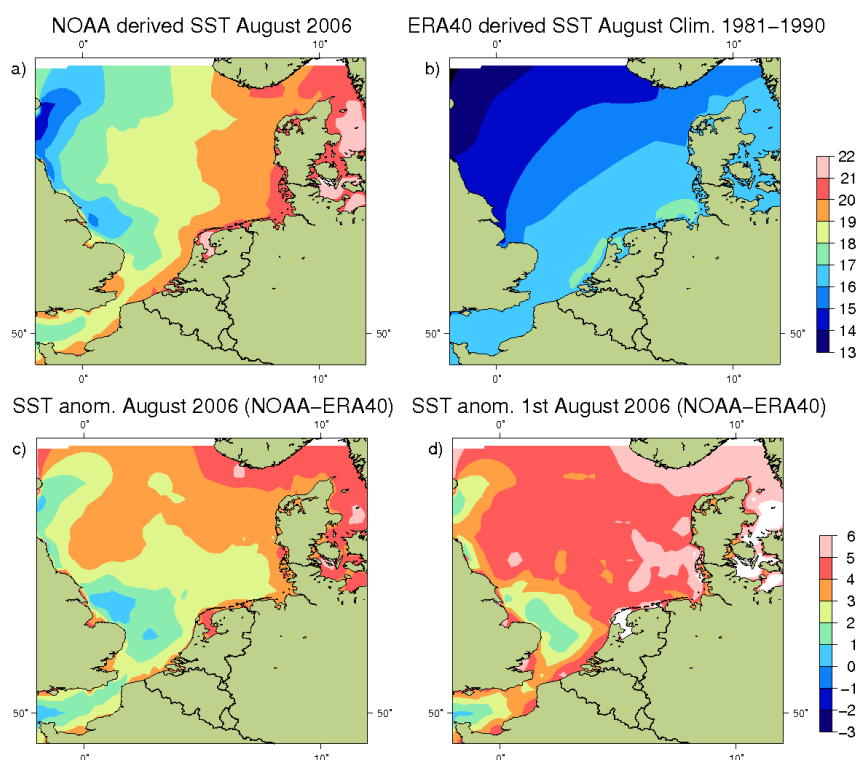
NOAA derived SST August 2006

a)

0°

10°

50°

0°

ERA40 derived SST August Clim. 1981–1990

b)

0°

10°

50°

50°

0°

10°

22
21
20
19
18
17
16
15
14
13

SST anom. August 2006 (NOAA–ERA40)

c)

0°

10°

50°

50°

0°

10°

SST anom. 1st August 2006 (NOAA–ERA40)

d)

0°

10°

50°

50°

0°

10°

6
5
4
3
2
1
0
−1
−2
−3